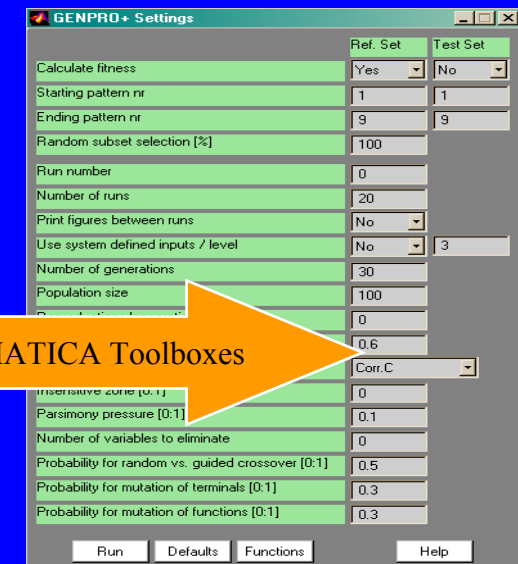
GENPRO+ Settings

| | Ref. Set | Test Set |
|---|---|---|
| Calculate fitness | Yes | No |
| Starting pattern nr | 1 | 1 |
| Ending pattern nr | 9 | 9 |
| Random subset selection [%] | 100 | |
| Run number | 0 | |
| Number of runs | 20 | |
| Print figures between runs | No | |
| Use system defined inputs / level | No | 3 |
| Number of generations | 30 | |
| Population size | 100 | |
| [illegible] | 0 | |
| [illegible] | 0.6 | |
| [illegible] | Corr.C | |
| Insensitive zone [0:1] | 0 | |
| Parsimony pressure [0:1] | 0.1 | |
| Number of variables to eliminate | 0 | |
| Probability for random vs. guided crossover [0:1] | 0.5 | |
| Probability for mutation of terminals [0:1] | 0.3 | |
| Probability for mutation of functions [0:1] | 0.3 | |

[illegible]IATICA Toolboxes

Run Defaults Functions Help